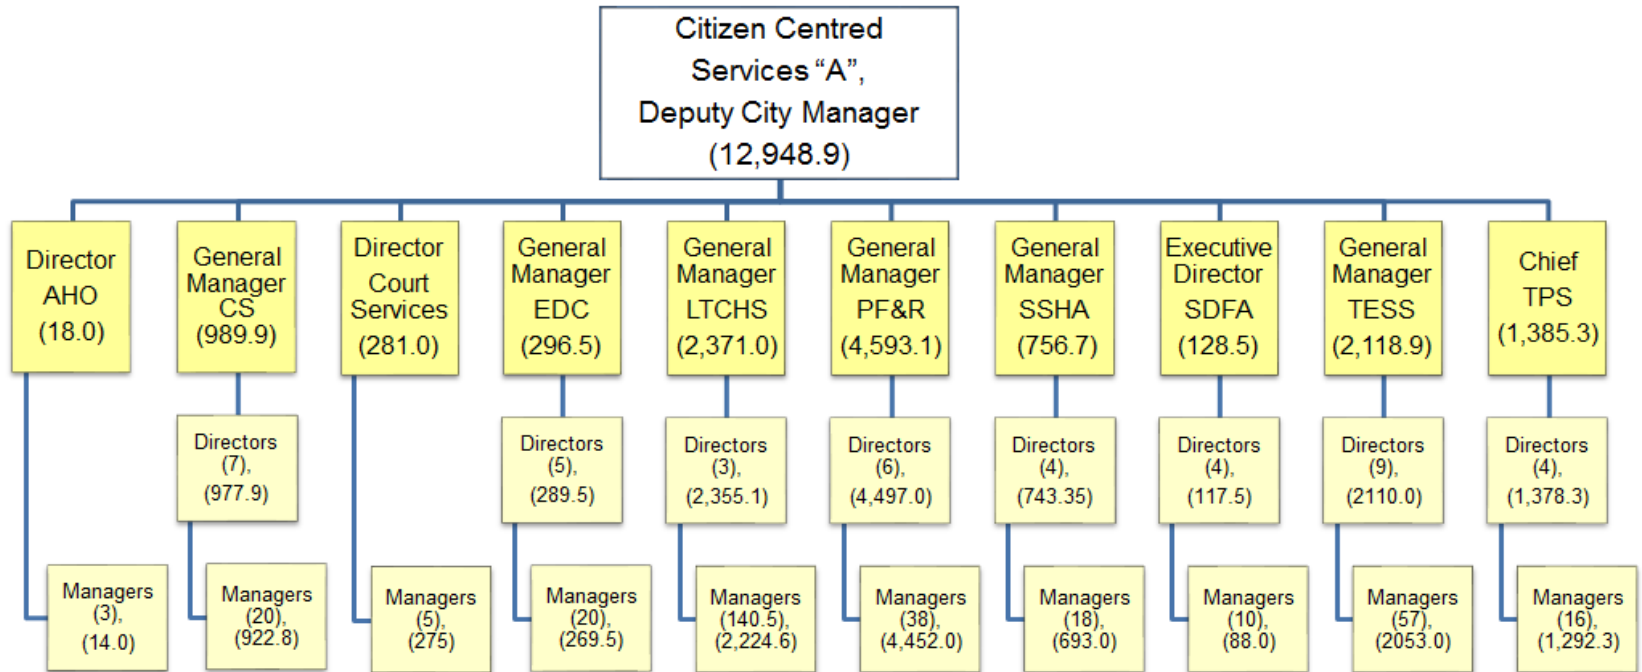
Citizen Centred Services “A”, Deputy City Manager (12,948.9)

Director AHO (18.0)

Managers (3), (14.0)

General Manager CS (989.9)

Directors (7), (977.9)

Managers (20), (922.8)

Director Court Services (281.0)

Managers (5), (275)

General Manager EDC (296.5)

Directors (5), (289.5)

Managers (20), (269.5)

General Manager LTCHS (2,371.0)

Directors (3), (2,355.1)

Managers (140.5), (2,224.6)

General Manager PF&R (4,593.1)

Directors (6), (4,497.0)

Managers (38), (4,452.0)

General Manager SSHA (756.7)

Directors (4), (743.35)

Managers (18), (693.0)

Executive Director SDFA (128.5)

Directors (4), (117.5)

Managers (10), (88.0)

General Manager TESS (2,118.9)

Directors (9), (2110.0)

Managers (57), (2053.0)

Chief TPS (1,385.3)

Directors (4), (1,378.3)

Managers (16), (1,292.3)